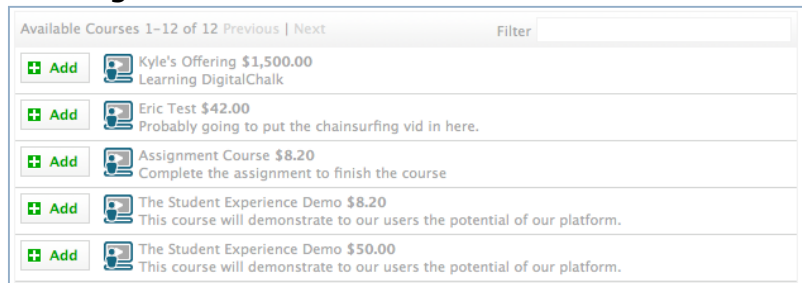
Available Courses 1-12 of 12 Previous | Next

Filter

Add

Kyle's Offering $1,500.00
Learning DigitalChalk

Add

Eric Test $42.00
Probably going to put the chainsurfing vid in here.

Add

Assignment Course $8.20
Complete the assignment to finish the course

Add

The Student Experience Demo $8.20
This course will demonstrate to our users the potential of our platform.

Add

The Student Experience Demo $50.00
This course will demonstrate to our users the potential of our platform.